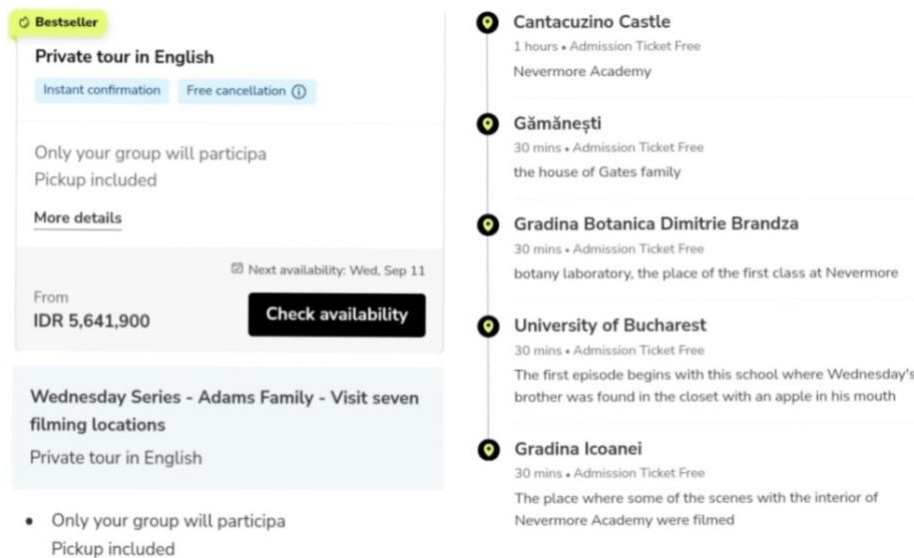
Bestseller

Private tour in English

Instant confirmation

Free cancellation ⓘ

Only your group will participa
Pickup included

More details

Next availability: Wed, Sep 11

From
IDR 5,641,900

Check availability

Wednesday Series - Adams Family - Visit seven filming locations

Private tour in English

• Only your group will participa
Pickup included

Cantacuzino Castle
1 hours • Admission Ticket Free
Nevermore Academy

Gămănești
30 mins • Admission Ticket Free
the house of Gates family

Gradina Botanica Dimitrie Brandza
30 mins • Admission Ticket Free
botany laboratory, the place of the first class at Nevermore

University of Bucharest
30 mins • Admission Ticket Free
The first episode begins with this school where Wednesday's brother was found in the closet with an apple in his mouth

Gradina Icoanei
30 mins • Admission Ticket Free
The place where some of the scenes with the interior of Nevermore Academy were filmed